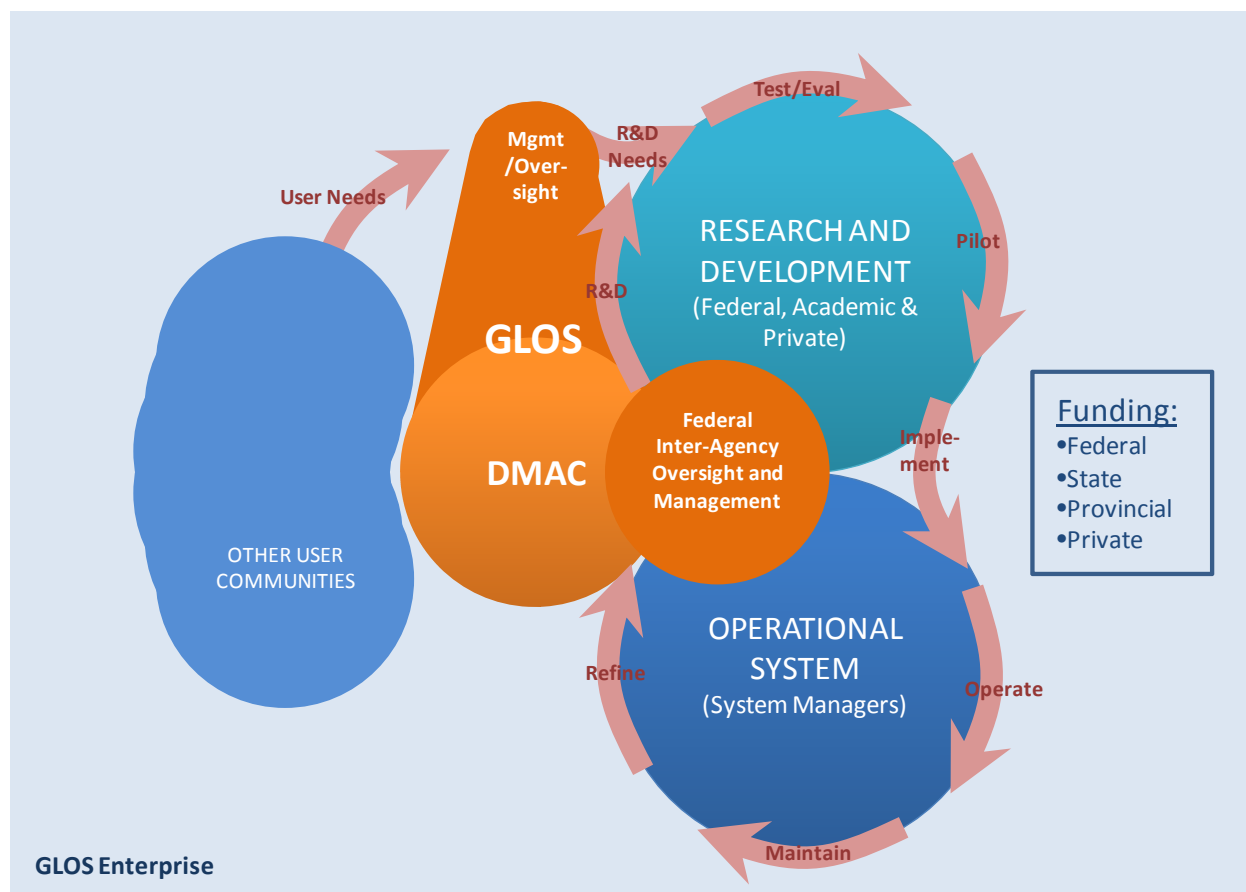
User Needs

Mgmt /Oversight

R&D Needs

Test/Eval

RESEARCH AND DEVELOPMENT (Federal, Academic & Private)

Pilot

R&D

GLOS

DMAC

Federal Inter-Agency Oversight and Management

Implement

OTHER USER COMMUNITIES

Funding:
•Federal
•State
•Provincial
•Private

OPERATIONAL SYSTEM (System Managers)

Refine

Operate

Maintain

GLOS Enterprise